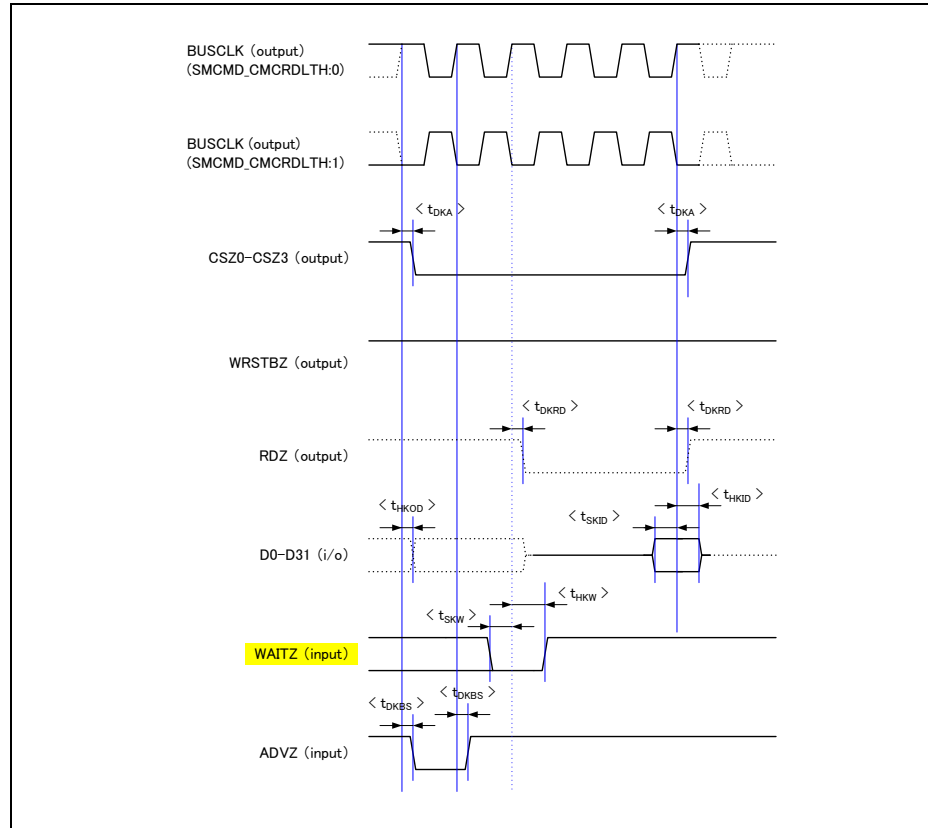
BUSCLK (output)
(SMCMD_CMCRDLTH:0)

BUSCLK (output)
(SMCMD_CMCRDLTH:1)

< $t_{DKA}$ >

< $t_{DKA}$ >

CSZ0-CSZ3 (output)

WRSTBZ (output)

< $t_{DKRD}$ >

< $t_{DKRD}$ >

RDZ (output)

< $t_{HKOD}$ >

< $t_{SKID}$ >

< $t_{HKID}$ >

D0-D31 (i/o)

< $t_{HKW}$ >

< $t_{SKW}$ >

WAITZ (input)

< $t_{DKBS}$ >

< $t_{DKBS}$ >

ADVZ (input)